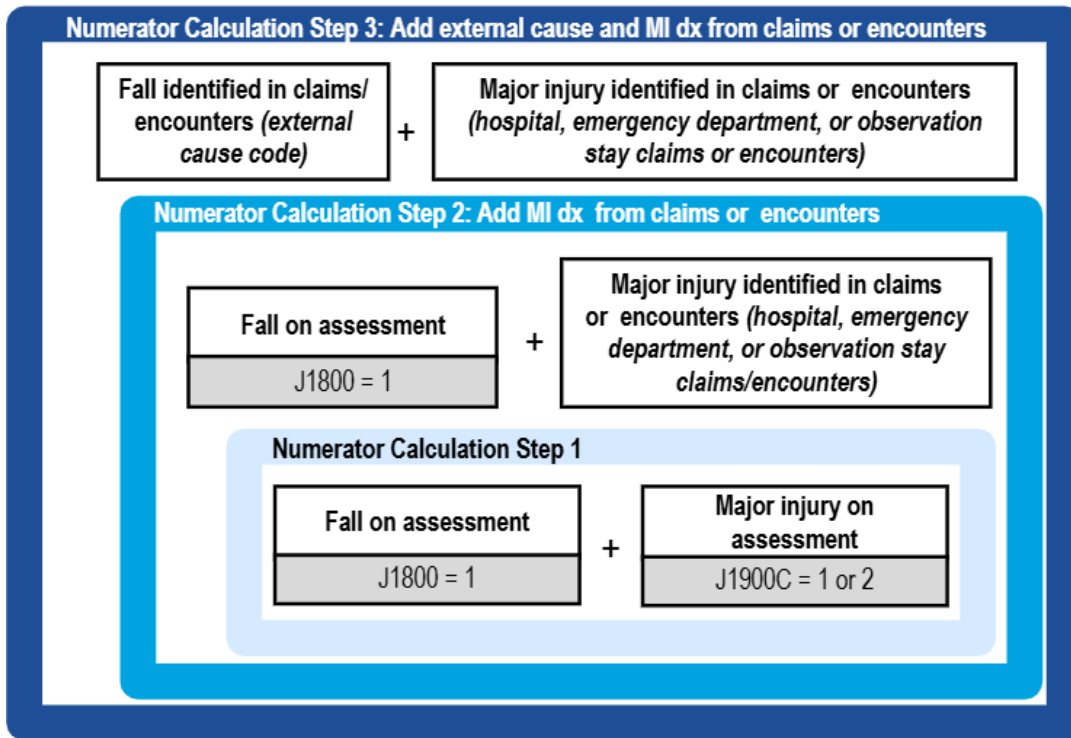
Numerator Calculation Step 3: Add external cause and MI dx from claims or encounters

Fall identified in claims/ encounters *(external cause code)*

+

Major injury identified in claims or encounters *(hospital, emergency department, or observation stay claims or encounters)*

Numerator Calculation Step 2: Add MI dx from claims or encounters

Fall on assessment

J1800 = 1

+

Major injury identified in claims or encounters *(hospital, emergency department, or observation stay claims/encounters)*

Numerator Calculation Step 1

Fall on assessment

J1800 = 1

+

Major injury on assessment

J1900C = 1 or 2